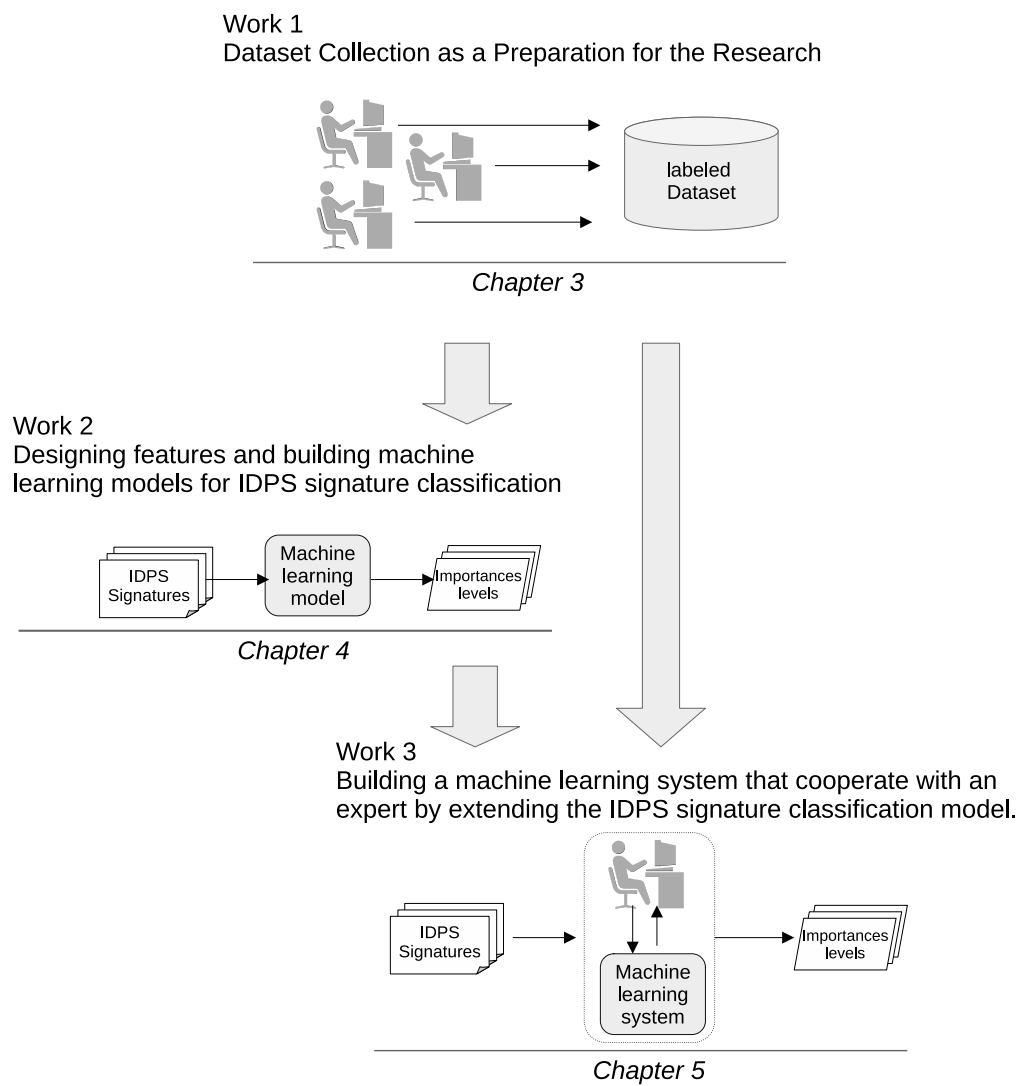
Work 1
Dataset Collection as a Preparation for the Research

labeled Dataset

Chapter 3

Work 2
Designing features and building machine learning models for IDPS signature classification

IDPS Signatures

Machine learning model

Importances levels

Chapter 4

Work 3
Building a machine learning system that cooperate with an expert by extending the IDPS signature classification model.

IDPS Signatures

Machine learning system

Importances levels

Chapter 5